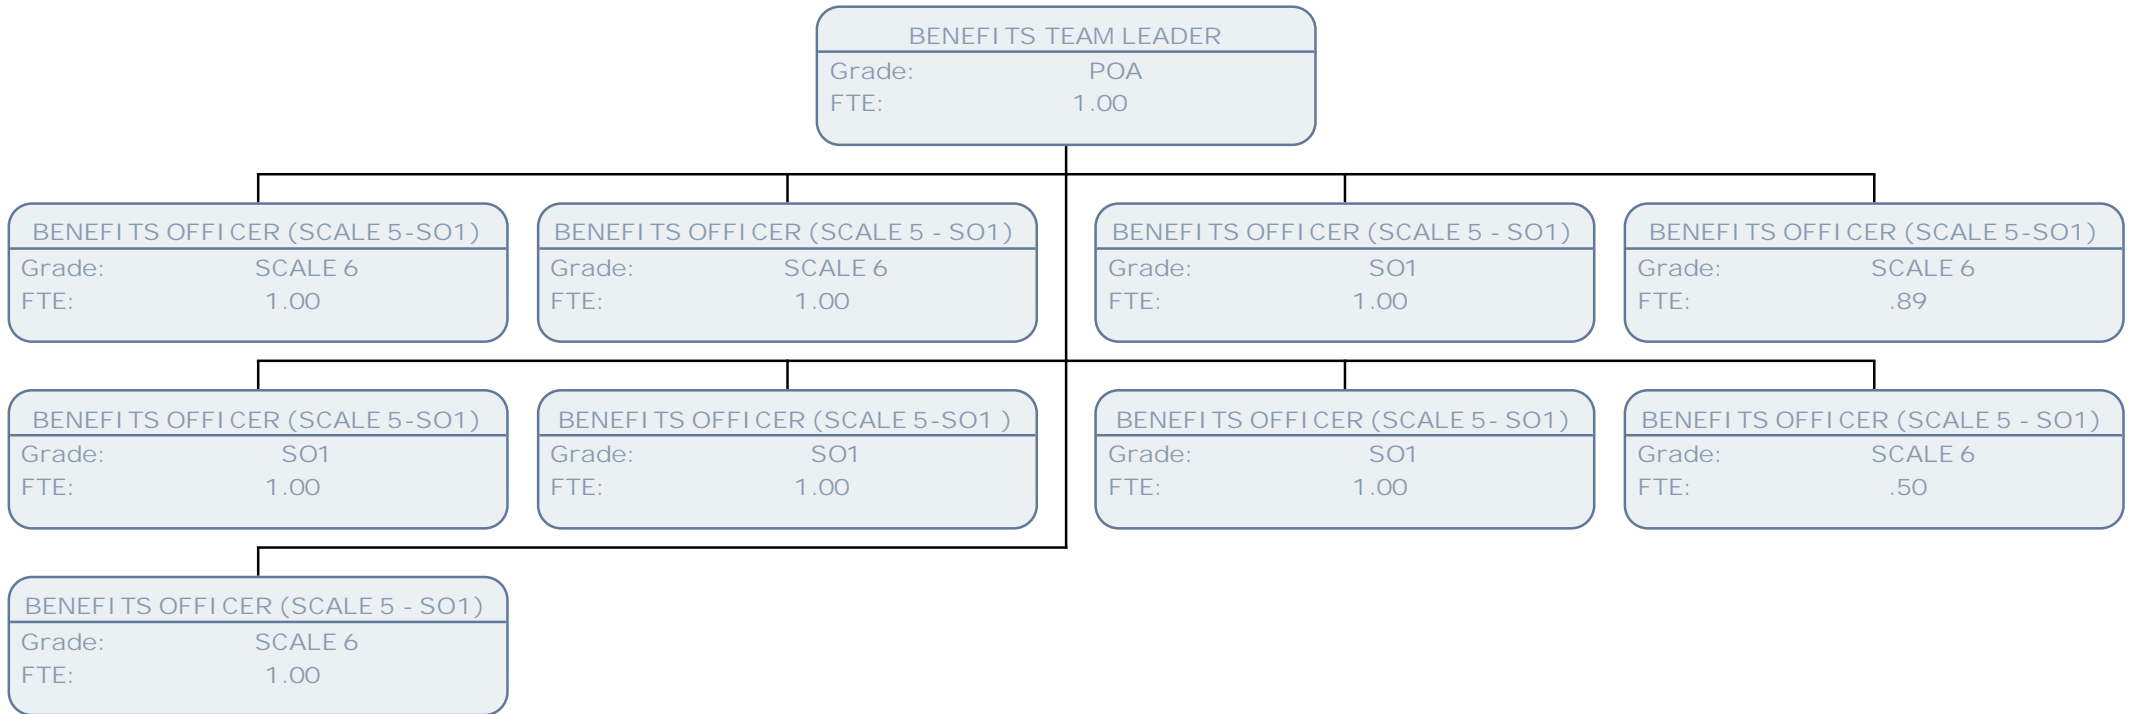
BENEFITS TEAM LEADER
Grade: POA
FTE: 1.00

BENEFITS OFFICER (SCALE 5-SO1)
Grade: SCALE 6
FTE: 1.00

BENEFITS OFFICER (SCALE 5 - SO1)
Grade: SCALE 6
FTE: 1.00

BENEFITS OFFICER (SCALE 5 - SO1)
Grade: SO1
FTE: 1.00

BENEFITS OFFICER (SCALE 5-SO1)
Grade: SCALE 6
FTE: .89

BENEFITS OFFICER (SCALE 5-SO1)
Grade: SO1
FTE: 1.00

BENEFITS OFFICER (SCALE 5-SO1 )
Grade: SO1
FTE: 1.00

BENEFITS OFFICER (SCALE 5- SO1)
Grade: SO1
FTE: 1.00

BENEFITS OFFICER (SCALE 5 - SO1)
Grade: SCALE 6
FTE: .50

BENEFITS OFFICER (SCALE 5 - SO1)
Grade: SCALE 6
FTE: 1.00